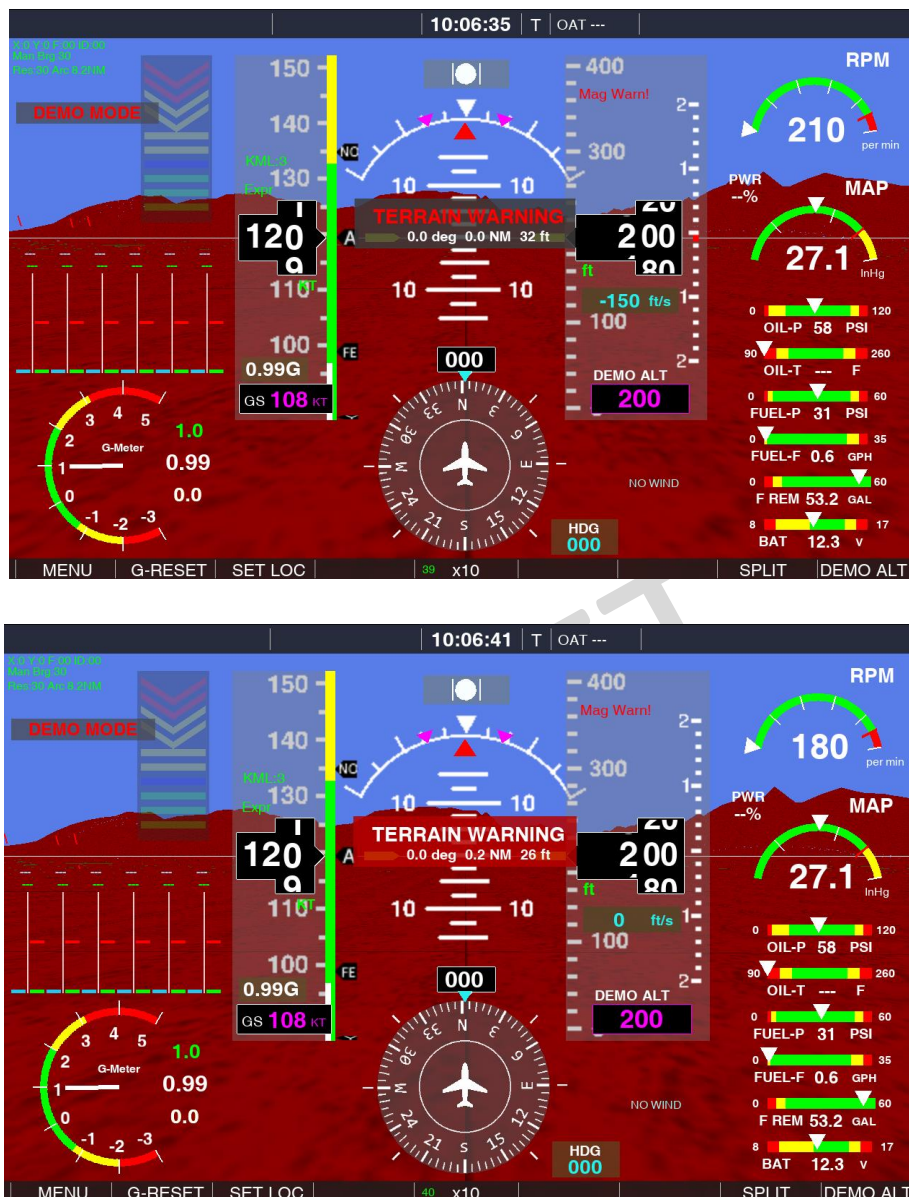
10:06:35 T OAT ---

X:0 Y:0 F:00 ID:00
Man Brg:30
Res:30 Arc 8.2NM

DEMO MODE

150
140
130
120
110
100
KML:3
Expr
NO
A
FE
KT
0.99G
GS 108 KT

400
300
200
100
Mag Warn!
2
1
1
2
ft
-150 ft/s
DEMO ALT
200

10 10
10 10
TERRAIN WARNING
0.0 deg 0.0 NM 32 ft

000
N 3 6 E 12 15 S 21 24 W 30 33

HDG
000

NO WIND

3 4 5
2
1
0
-1 -2 -3
G-Meter
1.0
0.99
0.0

RPM
210 per min
PWR
--%
MAP
27.1 InHg
0 OIL-P 58 PSI 120
90 OIL-T --- F 260
0 FUEL-P 31 PSI 60
0 FUEL-F 0.6 GPH 35
0 F REM 53.2 GAL 60
8 BAT 12.3 V 17

MENU | G-RESET | SET LOC | 39 x10 | SPLIT | DEMO ALT

10:06:41 T OAT ---

X:0 Y:0 F:00 ID:00
Man Brg:30
Res:30 Arc 8.2NM

DEMO MODE

150
140
130
120
110
100
KML:3
Expr
NO
A
FE
KT
0.99G
GS 108 KT

400
300
200
100
Mag Warn!
2
1
1
2
ft
0 ft/s
DEMO ALT
200

10 10
10 10
TERRAIN WARNING
0.0 deg 0.2 NM 26 ft

000
N 3 6 E 12 15 S 21 24 W 30 33

HDG
000

NO WIND

3 4 5
2
1
0
-1 -2 -3
G-Meter
1.0
0.99
0.0

RPM
180 per min
PWR
--%
MAP
27.1 InHg
0 OIL-P 58 PSI 120
90 OIL-T --- F 260
0 FUEL-P 31 PSI 60
0 FUEL-F 0.6 GPH 35
0 F REM 53.2 GAL 60
8 BAT 12.3 V 17

MENU | G-RESET | SET LOC | 40 x10 | SPLIT | DEMO ALT